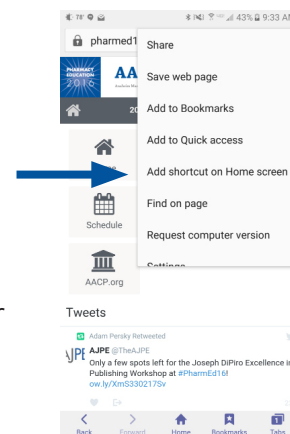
78° 43% 9:33 AM

pharmed1

PHARMACY EDUCATION 2016 AA

Share

Save web page

Add to Bookmarks

Add to Quick access

Add shortcut on Home screen

Find on page

Request computer version

Settings

Schedule

AACP.org

Tweets

Adam Persky Retweeted

AJPE @TheAJPE

Only a few spots left for the Joseph DiPiro Excellence in Publishing Workshop at #PharmEd16! ow.ly/XmS330217Sv

Back Forward Home Bookmarks Tabs